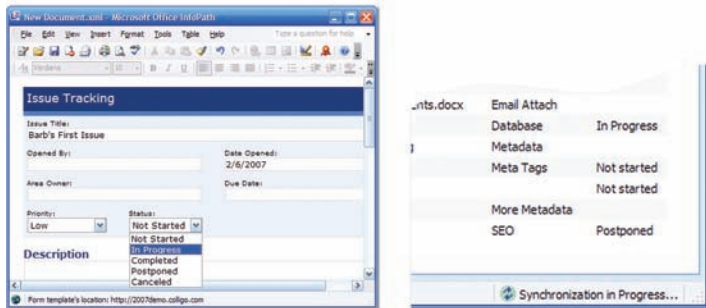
New Document.xml - Microsoft Office InfoPath

File Edit View Insert Format Tools Table Help

Type a question for help

Verdana 10

Issue Tracking

Issue Title:
Barb's First Issue

Opened By:

Date Opened:
2/6/2007

Area Owner:

Due Date:

Priority:
Low

Status:
Not Started

Not Started
In Progress
Completed
Postponed
Canceled

Description

Form template's location: http://2007demo.colligo.com

nts.docx

| Email Attach | |
|---|---|
| Database | In Progress |
| Metadata | |
| Meta Tags | Not started |
| | Not started |
| More Metadata | |
| SEO | Postponed |

Synchronization in Progress...